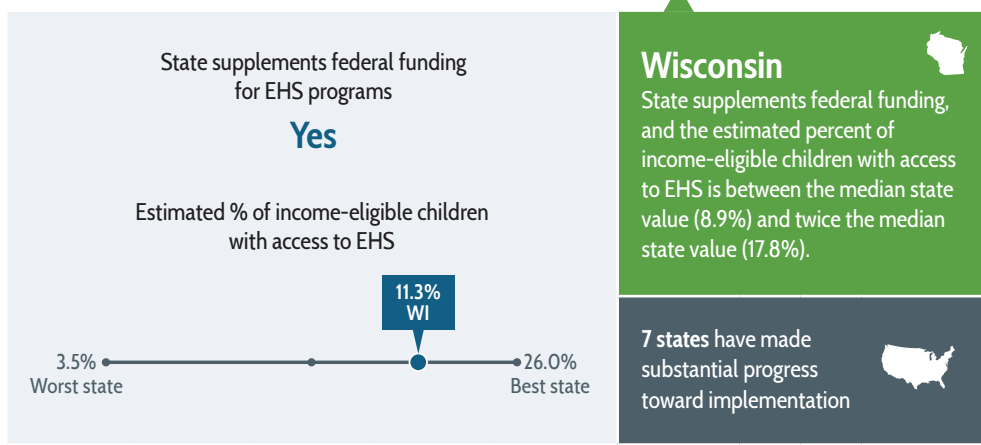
State supplements federal funding for EHS programs

Yes

Estimated % of income-eligible children with access to EHS

11.3%
WI

3.5%
Worst state

26.0%
Best state

Wisconsin

State supplements federal funding, and the estimated percent of income-eligible children with access to EHS is between the median state value (8.9%) and twice the median state value (17.8%).

7 states have made substantial progress toward implementation